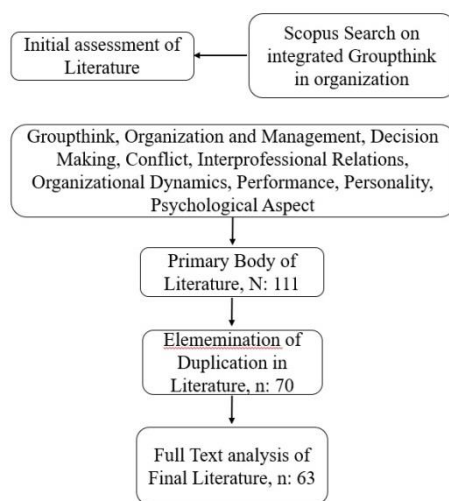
Initial assessment of Literature

Scopus Search on integrated Groupthink in organization

Groupthink, Organization and Management, Decision Making, Conflict, Interprofessional Relations, Organizational Dynamics, Performance, Personality, Psychological Aspect

Primary Body of Literature, N: 111

Elememination of Duplication in Literature, n: 70

Full Text analysis of Final Literature, n: 63